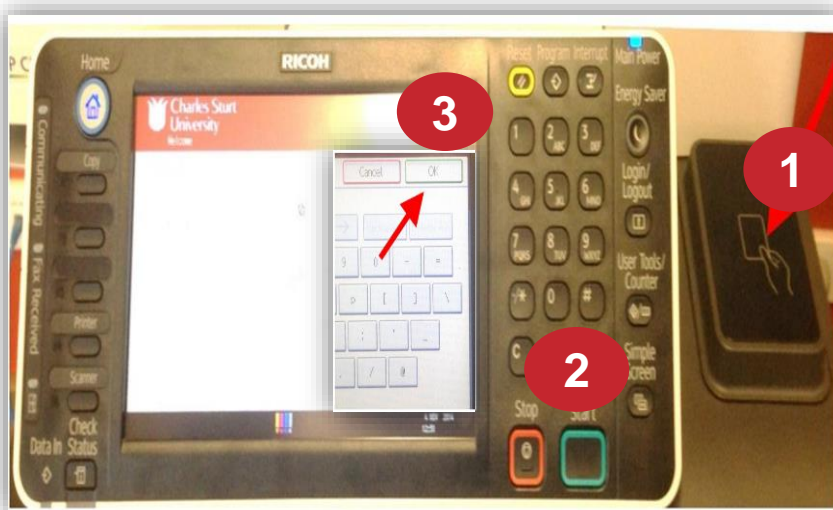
Home

RICOH

Charles Sturt University
Welcome

Communicating
Fax Received

Copy

Printer

Scanner

Check Status

Data In

Cancel
OK

3

9
0
-
=
p
[
]
\
;
'
.
/

Reset
Program
Interrupt
Main Power

Energy Saver

1
2 ABC
3 DEF
4 GHI
5 JKL
6 MNO
7 PQRS
8 TUV
9 WXYZ
\*
0
#
C

Login/ Logout

User Tools/ Counter

Simple Screen

2

Stop
Start

1